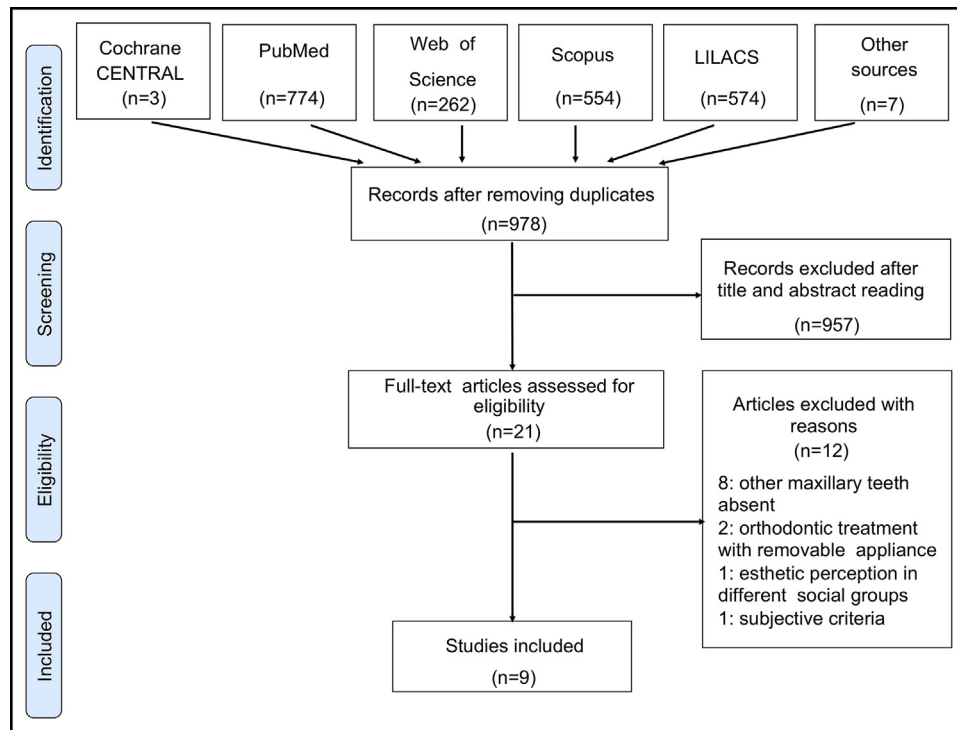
Identification

Cochrane CENTRAL (n=3)

PubMed (n=774)

Web of Science (n=262)

Scopus (n=554)

LILACS (n=574)

Other sources (n=7)

Records after removing duplicates (n=978)

Screening

Records excluded after title and abstract reading (n=957)

Eligibility

Full-text articles assessed for eligibility (n=21)

Articles excluded with reasons (n=12)

8: other maxillary teeth absent
2: orthodontic treatment with removable appliance
1: esthetic perception in different social groups
1: subjective criteria

Included

Studies included (n=9)